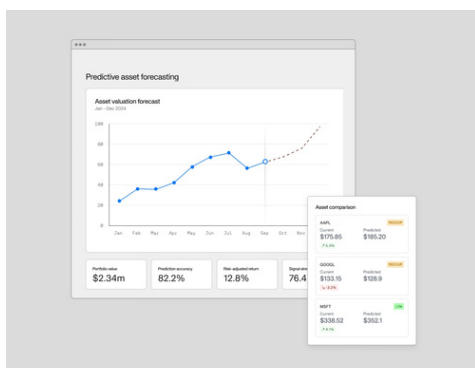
Predictive asset forecasting

Asset valuation forecast
Jan - Dec 2024

100
80
60
40
20
0

Jan Feb Mar Apr May Jun Jul Aug Sep Oct Nov

Portfolio value
$2.34m

Prediction accuracy
82.2%

Risk-adjusted return
12.8%

Signal stre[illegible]
76.4

Asset comparison

AAPL
MEDIUM
Current
$175.85
Predicted
$185.20
↑ 5.3%

GOOGL
MEDIUM
Current
$133.15
Predicted
$128.9
↓ 3.2%

MSFT
LOW
Current
$338.52
Predicted
$352.1
↑ 4.1%